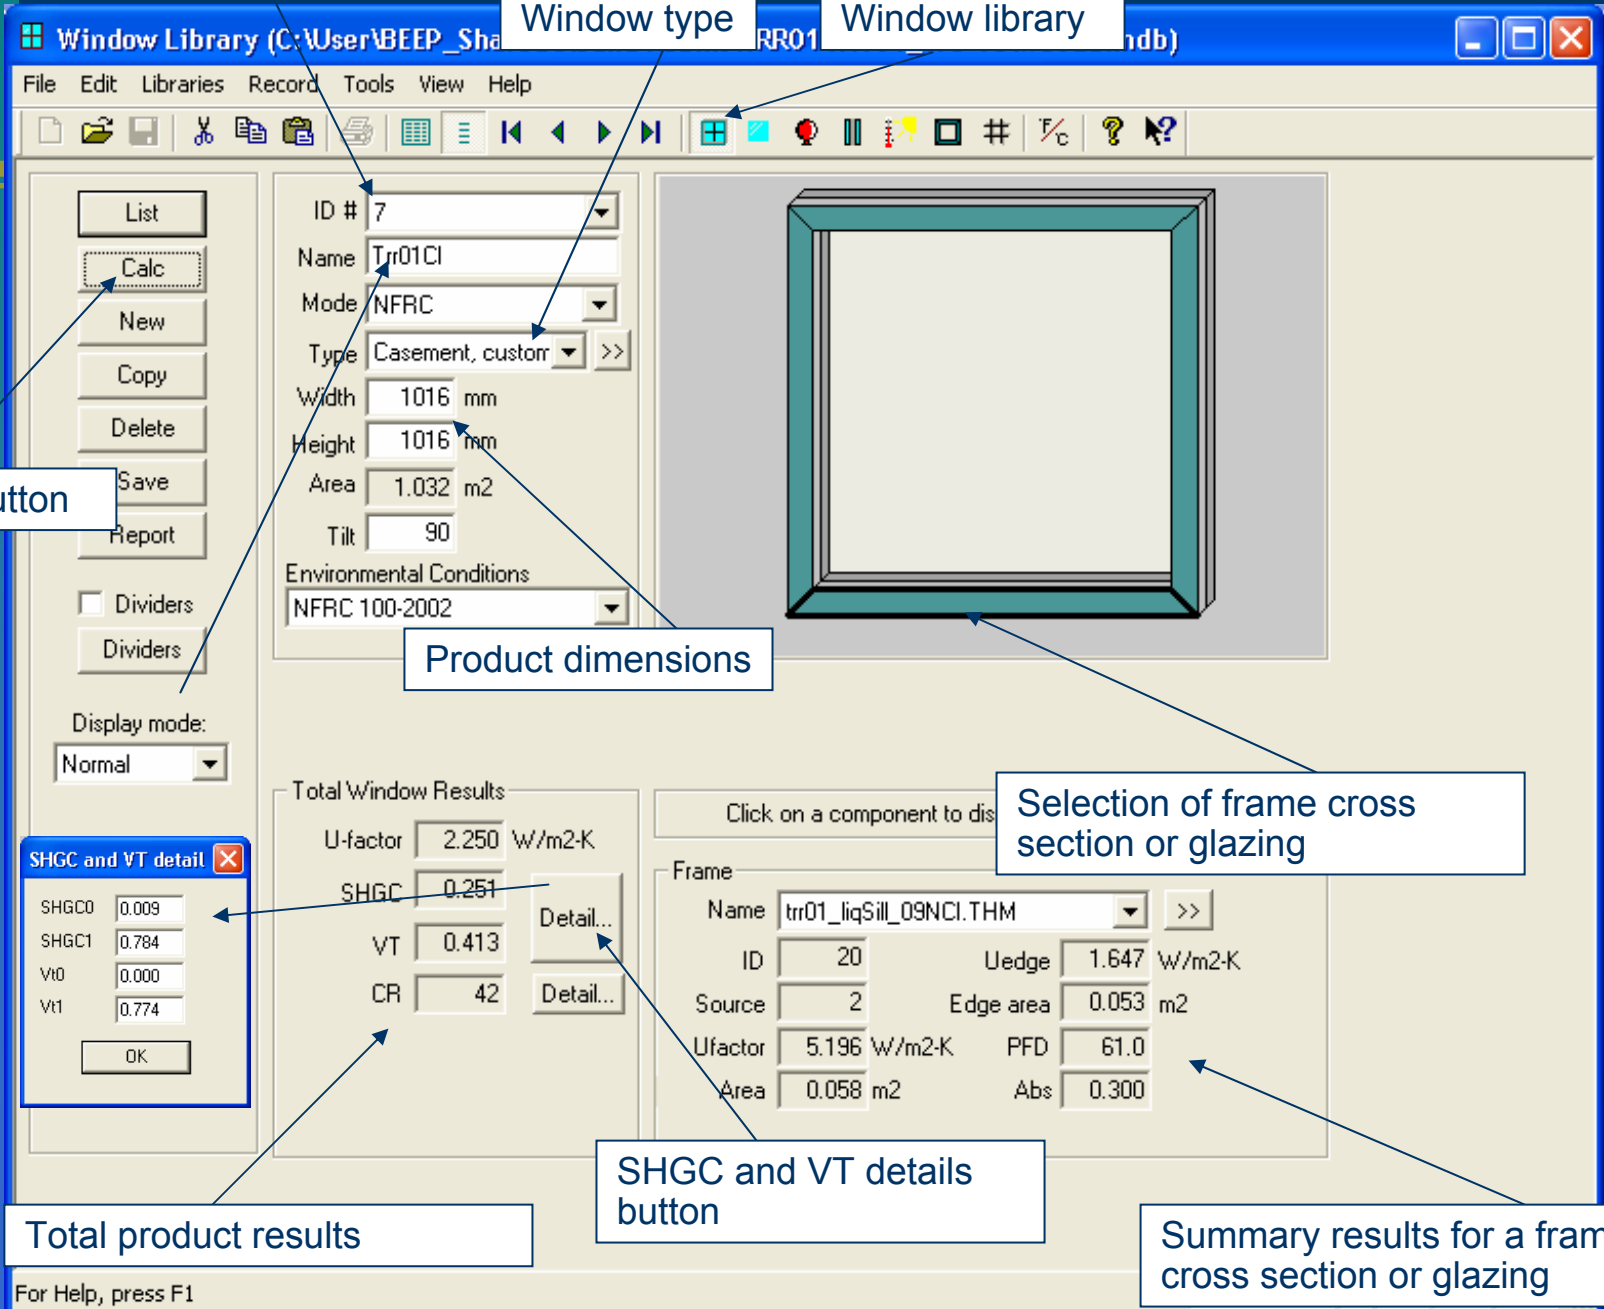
Window Library (C:\User\BEEP_Sha

Window type

RR01

Window library

ndb)

File Edit Libraries Record Tools View Help

List

Calc

New

Copy

Delete

utton

Save

Report

Dividers

Dividers

Display mode:

Normal

ID # 7

Name Trr01Cl

Mode NFRC

Type Casement, custom >>

Width 1016 mm

Height 1016 mm

Area 1.032 m2

Tilt 90

Environmental Conditions

NFRC 100-2002

Product dimensions

Total Window Results

U-factor 2.250 W/m2-K

SHGC 0.251

Detail...

VT 0.413

CR 42

Detail...

Click on a component to dis

Selection of frame cross section or glazing

Frame

Name trr01_liqSill_09NCI.THM >>

ID 20

Uedge 1.647 W/m2-K

Source 2

Edge area 0.053 m2

Ufactor 5.196 W/m2-K

PFD 61.0

Area 0.058 m2

Abs 0.300

SHGC and VT detail

SHGC0 0.009

SHGC1 0.784

Vt0 0.000

Vt1 0.774

OK

SHGC and VT details button

Total product results

Summary results for a fram cross section or glazing

For Help, press F1